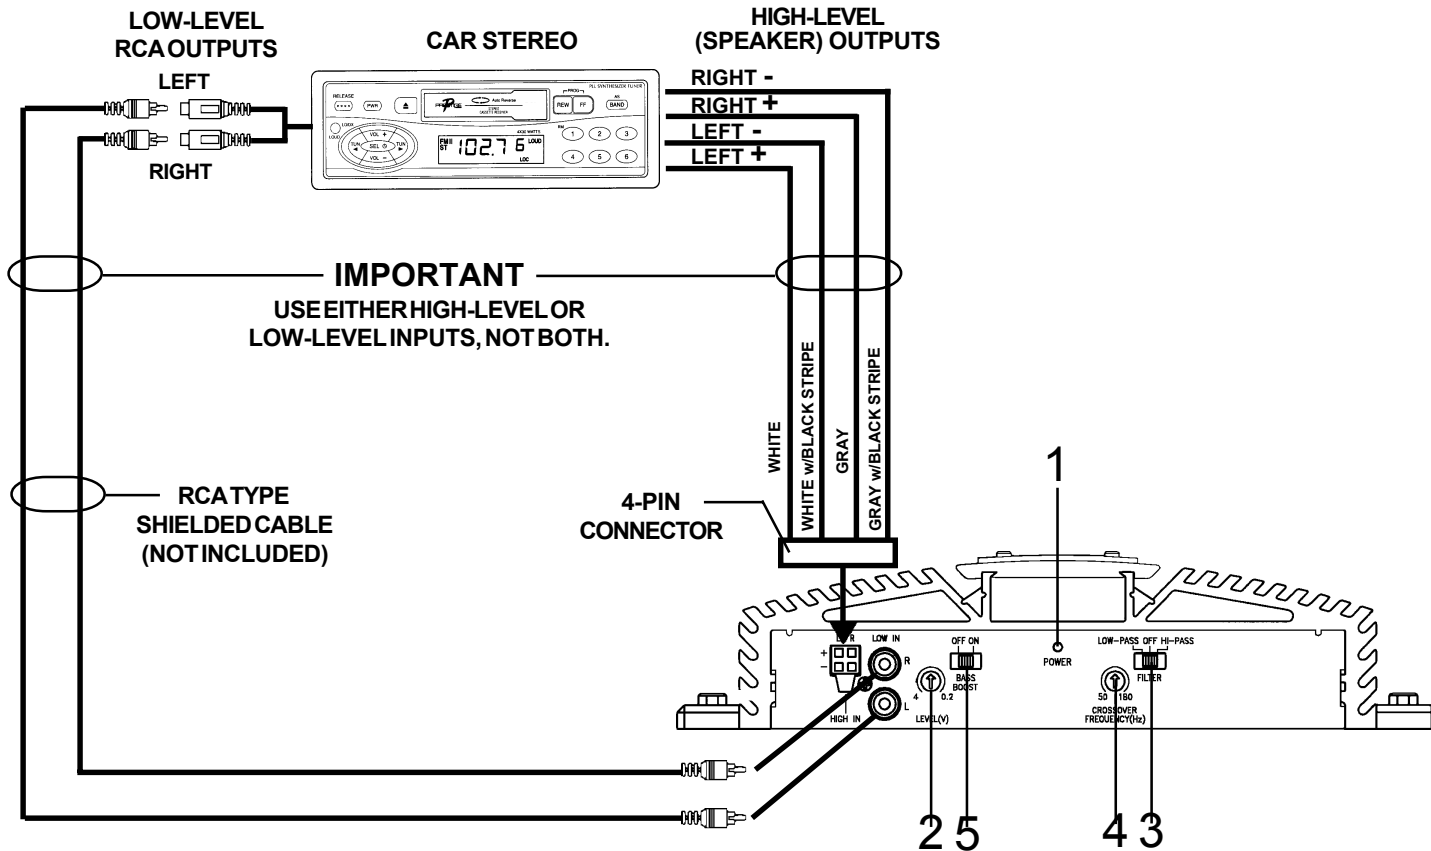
LOW-LEVEL RCA OUTPUTS

LEFT

RIGHT

CAR STEREO

HIGH-LEVEL (SPEAKER) OUTPUTS

RIGHT -
RIGHT +
LEFT -
LEFT +

RELEASE
PWR
Auto Reverse
PLL SYNTHESIZER TUNER
REW FF
BAND
LOUD
VOL +
SEL
TUN
VOL -
FM II ST
102.7 6
LOUD
LOC
1 2 3
4 5 6

IMPORTANT
USE EITHER HIGH-LEVEL OR LOW-LEVEL INPUTS, NOT BOTH.

WHITE
WHITE w/BLACK STRIPE
GRAY
GRAY w/BLACK STRIPE

RCA TYPE SHIELDED CABLE (NOT INCLUDED)

4-PIN CONNECTOR

1

L R
+
-
HIGH IN
LOW IN
R
L
4 0.2
LEVEL(V)
OFF ON
BASS BOOST
POWER
50 180
CROSSOVER FREQUENCY(Hz)
LOW-PASS OFF HI-PASS
FILTER

2 5
4 3